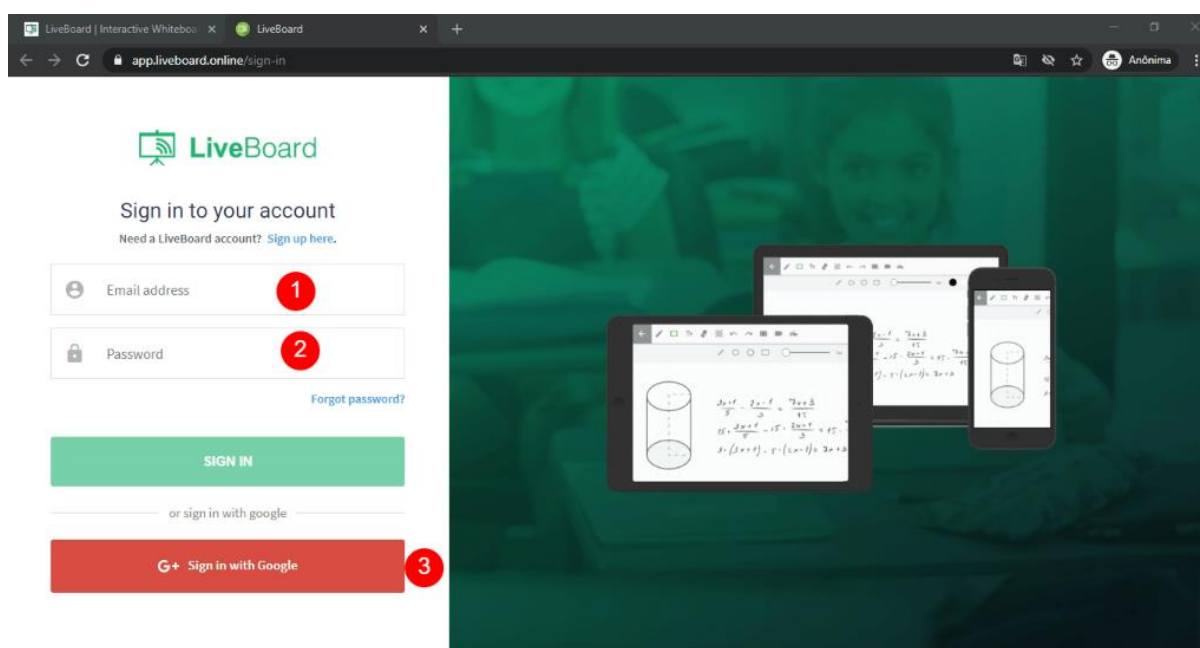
LiveBoard | Interactive Whitebo ×
LiveBoard ×
+

app.liveboard.online/sign-in

Anônima

LiveBoard

Sign in to your account

Need a LiveBoard account? Sign up here.

Email address
1

Password
2

Forgot password?

SIGN IN

or sign in with google

G+ Sign in with Google
3